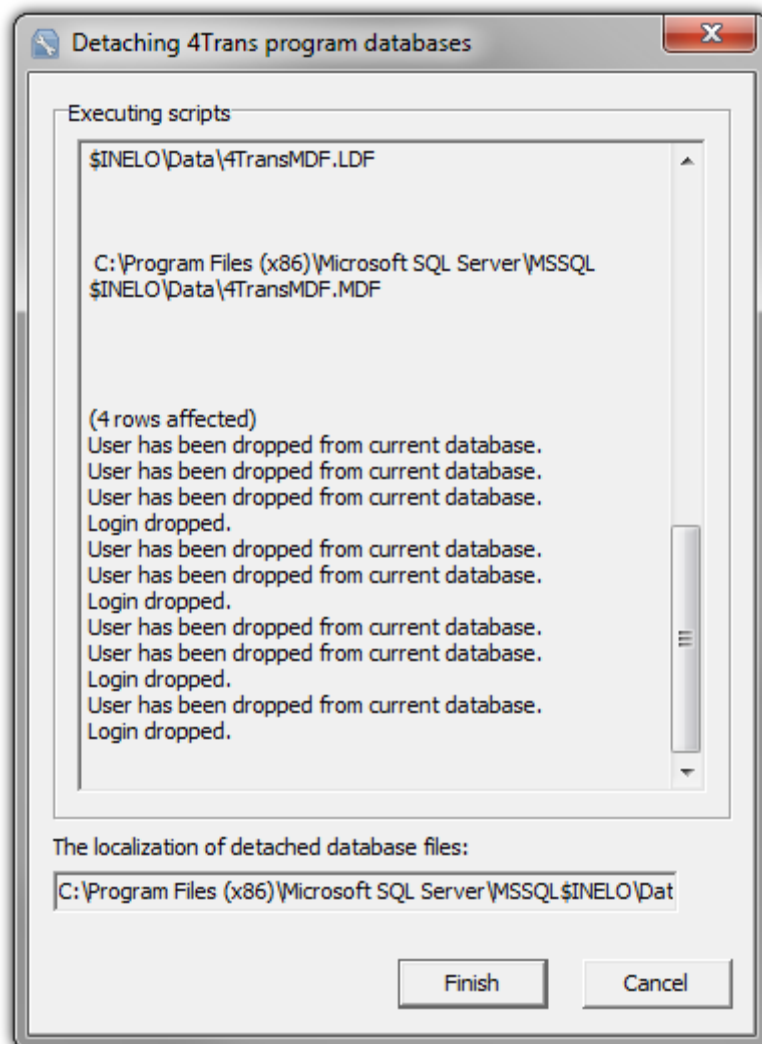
Detaching 4Trans program databases

Executing scripts

\$INELO\Data\4TransMDF.LDF

C:\Program Files (x86)\Microsoft SQL Server\MSSQL \$INELO\Data\4TransMDF.MDF

(4 rows affected)
User has been dropped from current database.
User has been dropped from current database.
User has been dropped from current database.
Login dropped.
User has been dropped from current database.
User has been dropped from current database.
Login dropped.
User has been dropped from current database.
User has been dropped from current database.
Login dropped.
User has been dropped from current database.
Login dropped.

The localization of detached database files:

C:\Program Files (x86)\Microsoft SQL Server\MSSQL\$INELO\Dat

Finish

Cancel